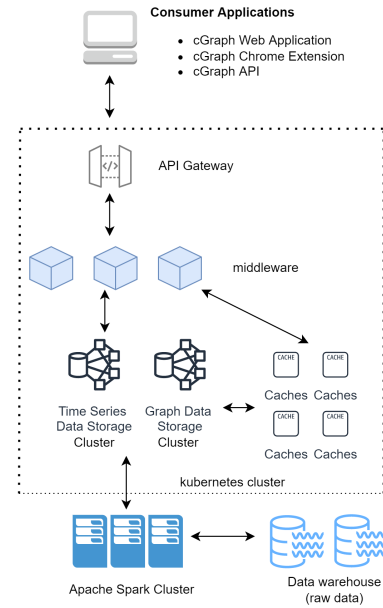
Consumer Applications

- cGraph Web Application
- cGraph Chrome Extension
- cGraph API

API Gateway

middleware

CACHE CACHE

Caches Caches

CACHE CACHE

Caches Caches

Time Series Data Storage Cluster

Graph Data Storage Cluster

kubernetes cluster

Apache Spark Cluster

Data warehouse (raw data)